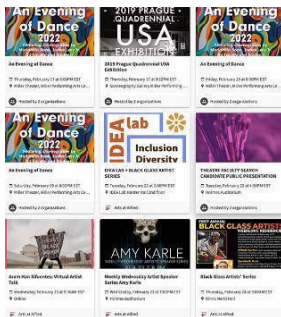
An Evening of Dance 2022

An Evening of Dance

Thursday, February 24 at 8:00PM EST

Miller Theater, Miller Performing Arts Ce...

Hosted by 2 organizations

2019 PRAGUE QUADRENNIAL USA EXHIBITION

2019 Prague Quadrennial USA Exhibition

Thursday, February 17 at 8:00PM EST

Scenography Gallery in the Performing...

Hosted by 3 organizations

An Evening of Dance

An Evening of Dance

Friday, February 25 at 8:00PM EST

Miller Theater, Miller Performing Arts Ce...

Hosted by 2 organizations

An Evening of Dance 2022

An Evening of Dance

Saturday, February 26 at 8:00PM EST

Miller Theater, Miller Performing Arts Ce...

Hosted by 2 organizations

IDEA lab Inclusion Diversity

IDEA Lab + Black Glass Artist Series

Tuesday, February 22 at 2:00PM EST

IDEA Lab Hunter Hall 2nd Floor

Theatre Faculty Search Candidate Public Presentation

Monday, February 21 at 4:00PM EST

Helms Auditorium

Anum Han Silvestrez Virtual Artist Talk

Tuesday, February 22 at 7:00PM EST

Online

Arts at Alfred

AMY KARLE

Weekly Wednesday Artist Speaker Series Amy Karle

Wednesday, February 23 at 7:00PM EST

Holmes Auditorium

BLACK GLASS ARTIST

Black Glass Artists' Series

Thursday, February 24 at 12:00PM EST

Glass Wet Lab

Arts at Alfred